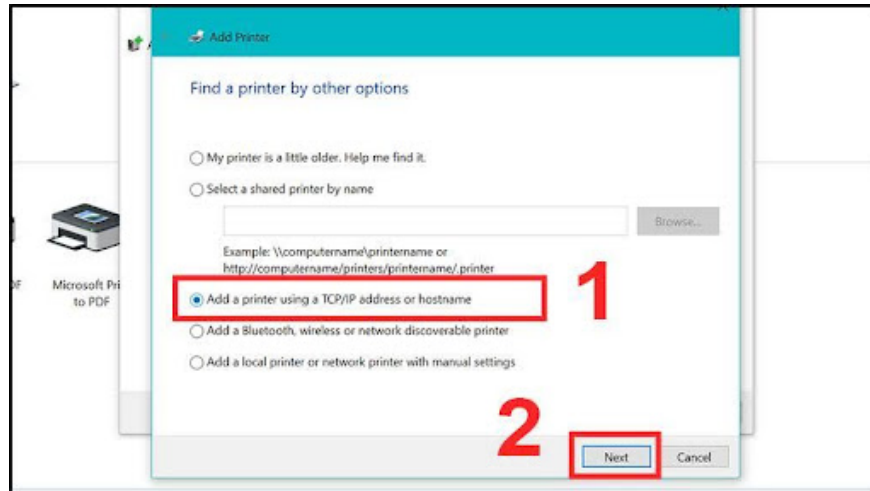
Add Printer

Find a printer by other options

My printer is a little older. Help me find it.

Select a shared printer by name

Browse...

Example: \\computername\printername or http://computername/printers/printername/.printer

Add a printer using a TCP/IP address or hostname

Add a Bluetooth, wireless or network discoverable printer

Add a local printer or network printer with manual settings

1

2

Next

Cancel

DF

Microsoft Pri to PDF